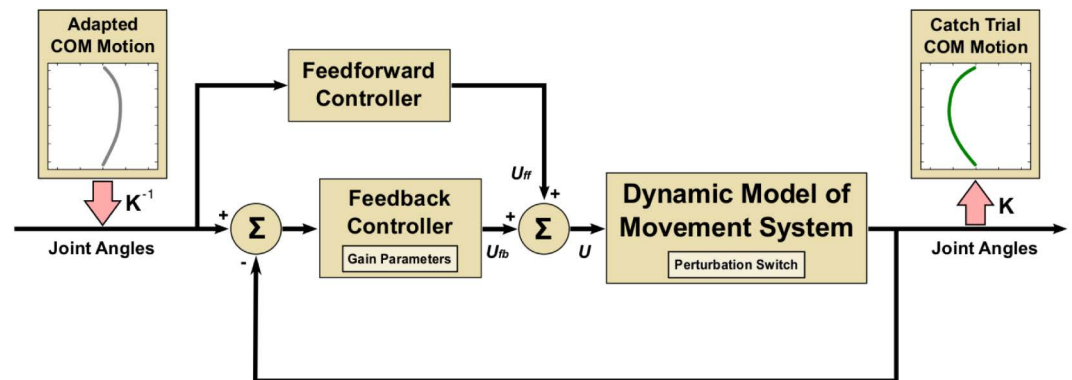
Adapted COM Motion

$K^{-1}$

Joint Angles

Feedforward Controller

+

$\Sigma$

-

Feedback Controller

Gain Parameters

$U_{fb}$

+

$U_{ff}$

+

$\Sigma$

$U$

Dynamic Model of Movement System

Perturbation Switch

Catch Trial COM Motion

K

Joint Angles